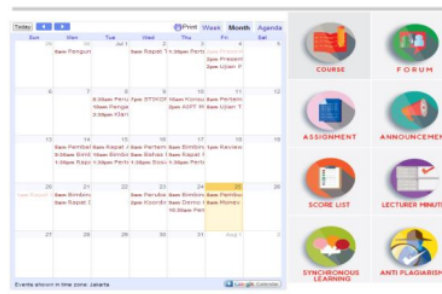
Today ◀ ▶ Print Week Month Agenda

| Sun | Mon | Tue | Wed | Thu | Fri | Sat |
|---|---|---|---|---|---|---|
| 29 | 30 8am Pengum | Jul 1 | 2 8am Rapat T | 3 1:30pm Perte | 4 8am Proses 2pm Present 3pm Ujian P | 5 |
| 6 | 7 | 8 8:30am Peru 10am Penga 3:30pm Klari | 9 1pm STIKOR | 10 10am Konsu 3pm ASTT M | 11 8am Pertem 1pm Ujian T | 12 |
| 13 | 14 8am Pembel 8:30am Bimbi 1:30pm Rapa | 15 8am Rapat 10am Bimbi 1:30pm Pert | 16 8am Pertem 8am Bahas 1:30pm Sos | 17 8am Bimbin 8am Rapat 1:30pm Pert | 18 1pm Review | 19 |
| 20 8am Rapat | 21 8am Bimbin 8am Rapat | 22 | 23 8am Pendas 3pm Koordi | 24 8am Bimbin 8am Demo 10:30am Pe | 25 8am Pembe 8am Monev | 26 |
| 27 | 28 | 29 | 30 | 31 | Aug 1 | 2 |

Events shown in time zone: Jakarta

COURSE

FORUM

ASSIGNMENT

ANNOUNCEMEN

SCORE LIST

LECTURER MINUT

SYNCHRONOUS LEARNING

ANTI PLAGIARISM